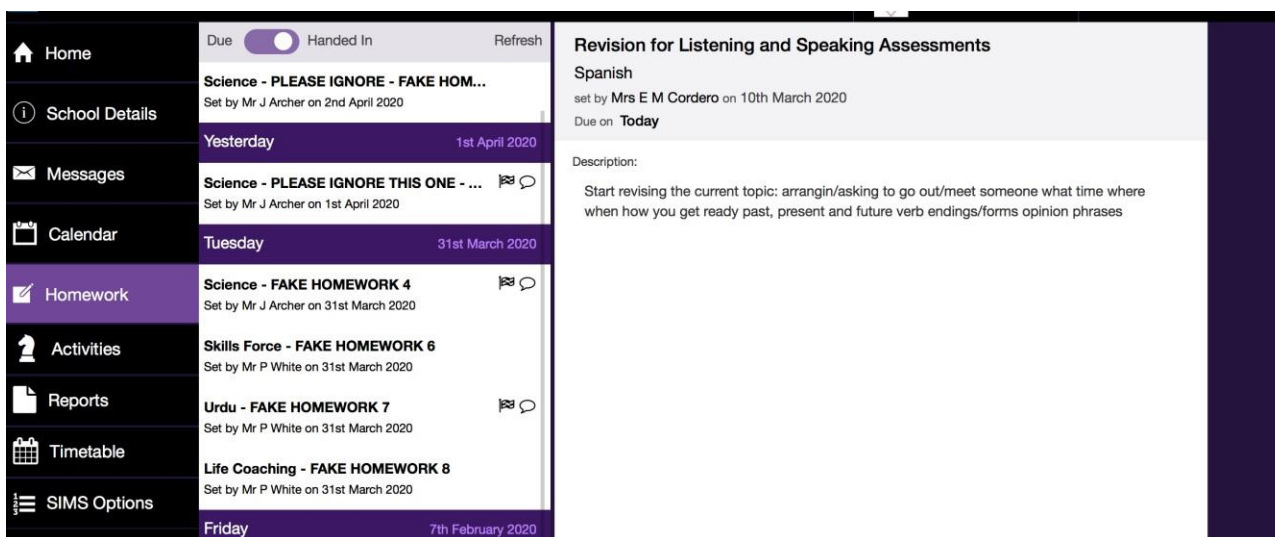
Home
School Details
Messages
Calendar
Homework
Activities
Reports
Timetable
SIMS Options

Due Handed In Refresh

Science - PLEASE IGNORE - FAKE HOM...
Set by Mr J Archer on 2nd April 2020

Yesterday 1st April 2020

Science - PLEASE IGNORE THIS ONE - ...
Set by Mr J Archer on 1st April 2020

Tuesday 31st March 2020

Science - FAKE HOMEWORK 4
Set by Mr J Archer on 31st March 2020

Skills Force - FAKE HOMEWORK 6
Set by Mr P White on 31st March 2020

Urdu - FAKE HOMEWORK 7
Set by Mr P White on 31st March 2020

Life Coaching - FAKE HOMEWORK 8
Set by Mr P White on 31st March 2020

Friday 7th February 2020

Revision for Listening and Speaking Assessments
Spanish
set by Mrs E M Cordero on 10th March 2020
Due on Today

Description:

Start revising the current topic: arrangin/asking to go out/meet someone what time where when how you get ready past, present and future verb endings/forms opinion phrases